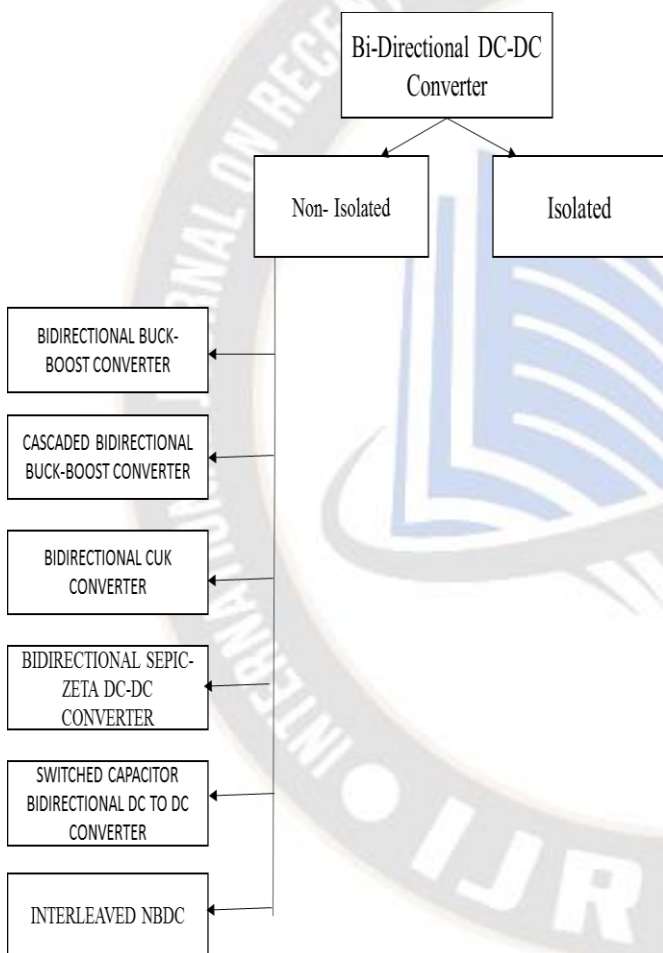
Bi-Directional DC-DC Converter

Non- Isolated

Isolated

BIDIRECTIONAL BUCK-BOOST CONVERTER

CASCADED BIDIRECTIONAL BUCK-BOOST CONVERTER

BIDIRECTIONAL CUK CONVERTER

BIDIRECTIONAL SEPIC-ZETA DC-DC CONVERTER

SWITCHED CAPACITOR BIDIRECTIONAL DC TO DC CONVERTER

INTERLEAVED NBDC

INTERNATIONAL JOURNAL ON RECE

IJR